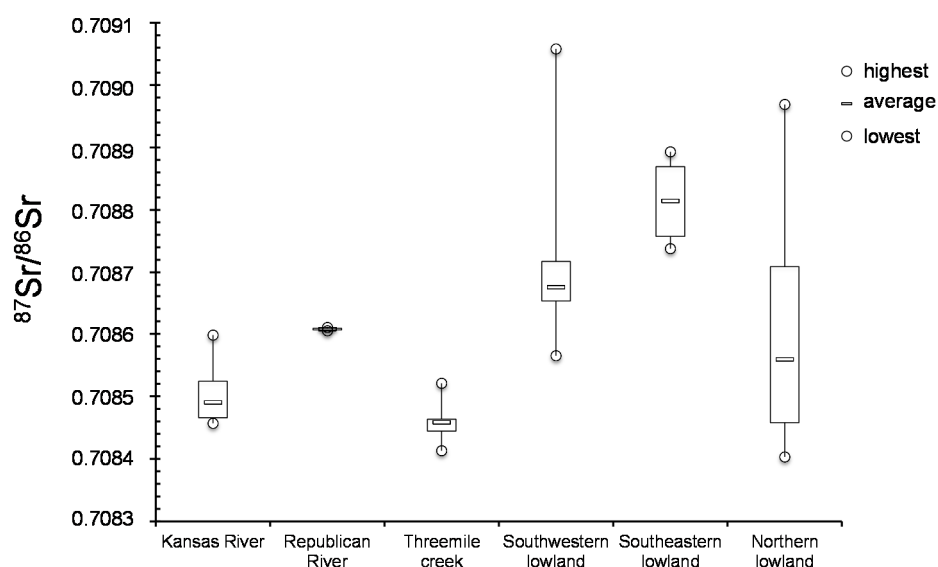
$^{87}Sr/^{86}Sr$

0.7091
0.7090
0.7089
0.7088
0.7087
0.7086
0.7085
0.7084
0.7083

highest
average
lowest

Kansas River
Republican River
Threemile creek
Southwestern lowland
Southeastern lowland
Northern lowland